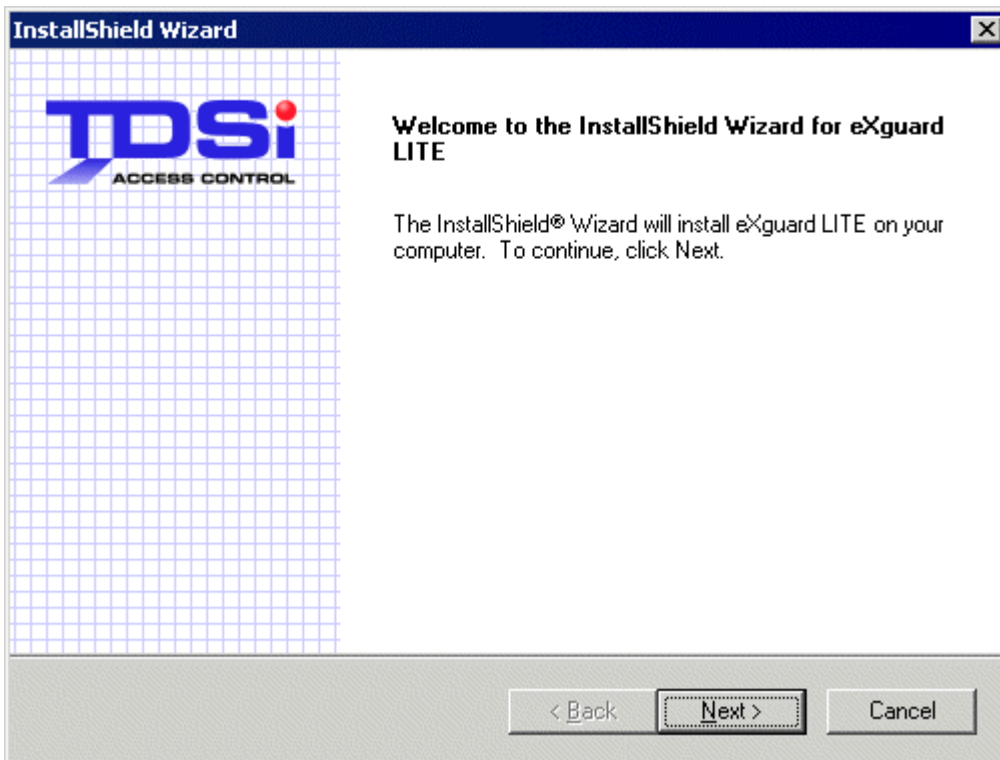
InstallShield Wizard

TDSi
ACCESS CONTROL

Welcome to the InstallShield Wizard for eXguard LITE

The InstallShield® Wizard will install eXguard LITE on your computer. To continue, click Next.

< Back
Next >
Cancel